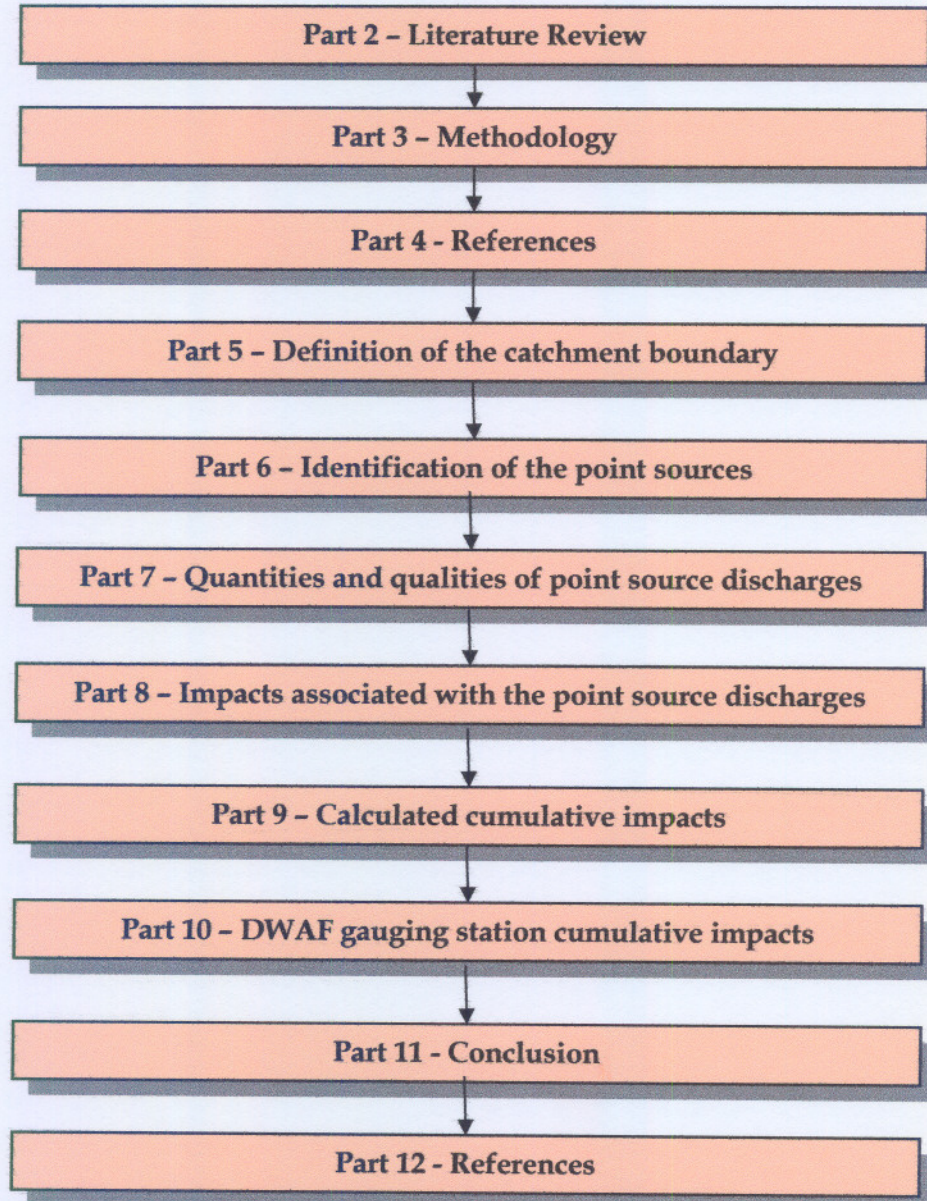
Part 2 – Literature Review

Part 3 – Methodology

Part 4 - References

Part 5 – Definition of the catchment boundary

Part 6 – Identification of the point sources

Part 7 – Quantities and qualities of point source discharges

Part 8 – Impacts associated with the point source discharges

Part 9 – Calculated cumulative impacts

Part 10 – DWAF gauging station cumulative impacts

Part 11 - Conclusion

Part 12 - References